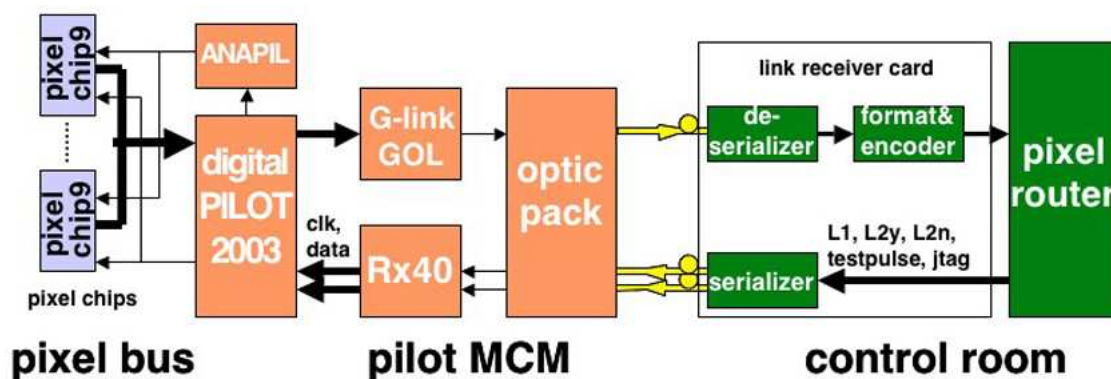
pixel chip9

......

pixel chip9

pixel chips

ANAPIL

digital PILOT 2003

clk, data

G-link GOL

Rx40

optic pack

link receiver card

de-serializer

format& encoder

serializer

L1, L2y, L2n, testpulse, jtag

pixel router

pixel bus

pilot MCM

control room